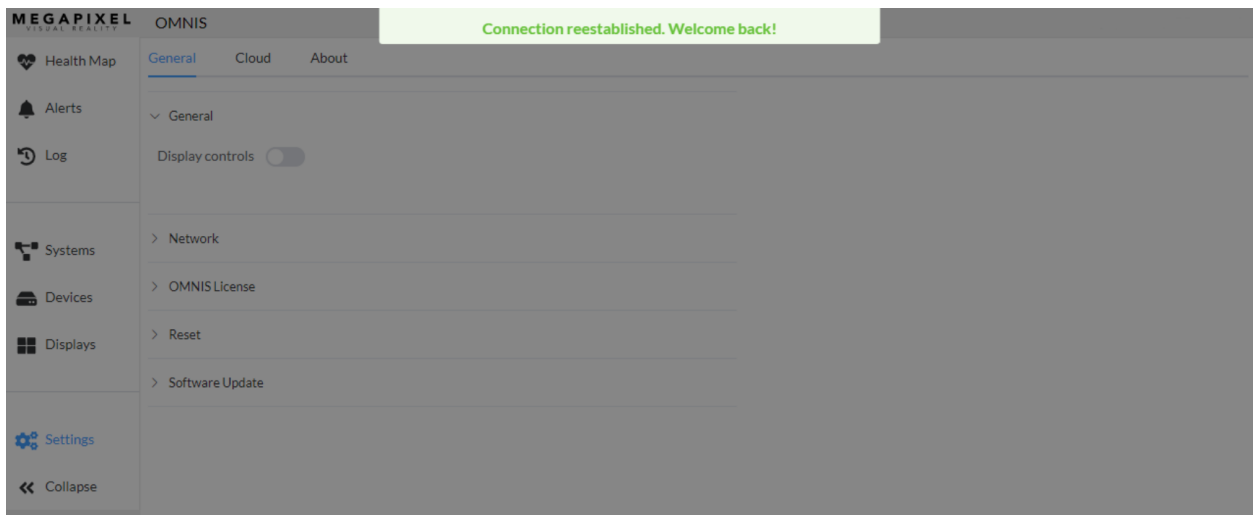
MEGAPIXEL
VISUAL REALITY

OMNIS

Connection reestablished. Welcome back!

Health Map

Alerts

Log

Systems

Devices

Displays

Settings

Collapse

General Cloud About

General

Display controls

Network

OMNIS License

Reset

Software Update